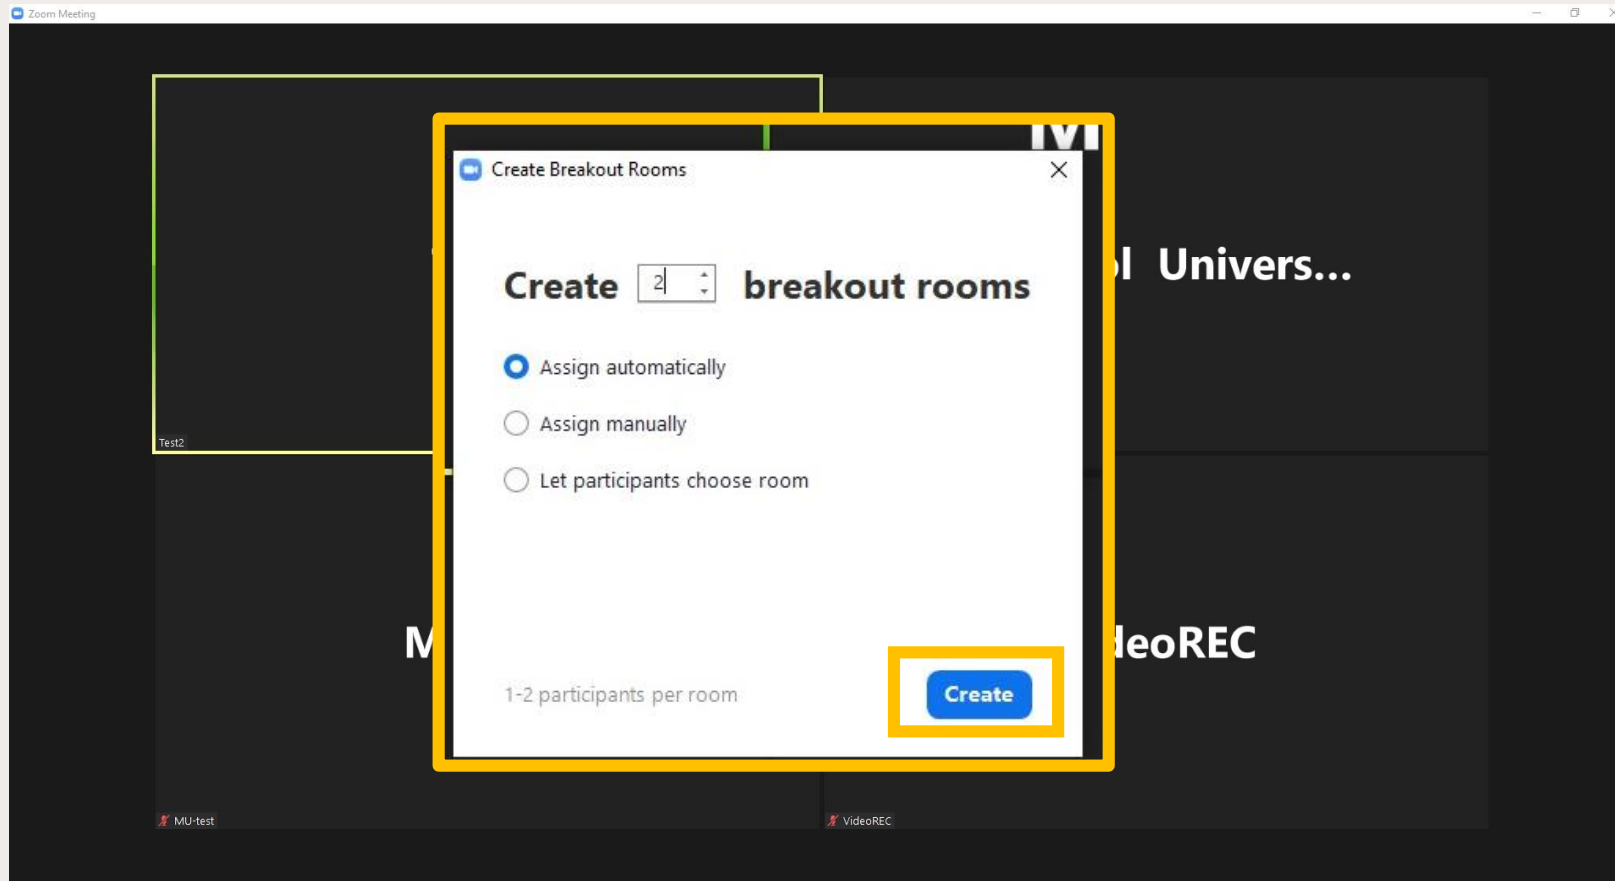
Zoom Meeting

Test2

l Univers...

M

deoREC

MU-test

VideoREC

Create Breakout Rooms

Create 2 breakout rooms

Assign automatically

Assign manually

Let participants choose room

1-2 participants per room

Create